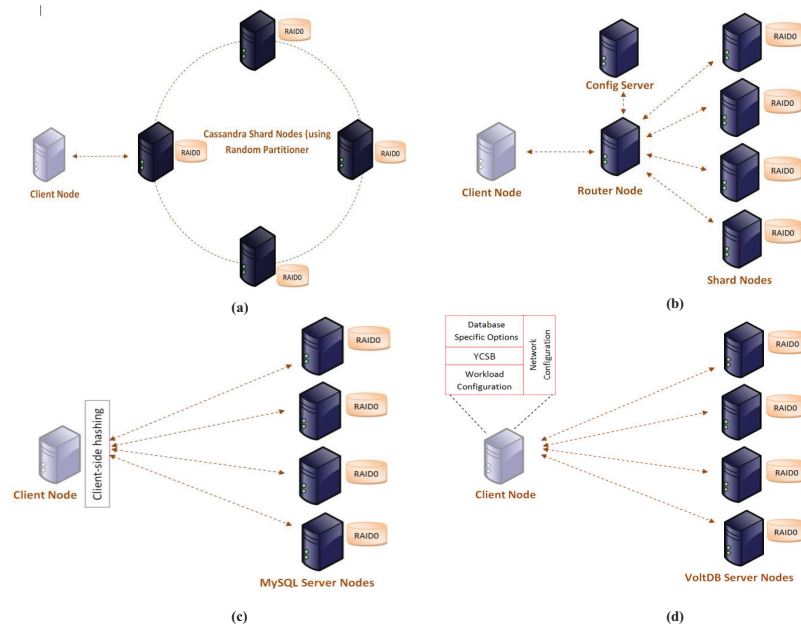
RAID0

Cassandra Shard Nodes (using Random Partitioner

RAID0

RAID0

Client Node

RAID0

(a)

Config Server

RAID0

RAID0

Client Node

Router Node

RAID0

RAID0

Shard Nodes

(b)

RAID0

RAID0

Client-side hashing

Client Node

RAID0

RAID0

MySQL Server Nodes

(c)

Database Specific Options

YCSB

Workload Configuration

Network Configuration

RAID0

RAID0

Client Node

RAID0

RAID0

VoltDB Server Nodes

(d)